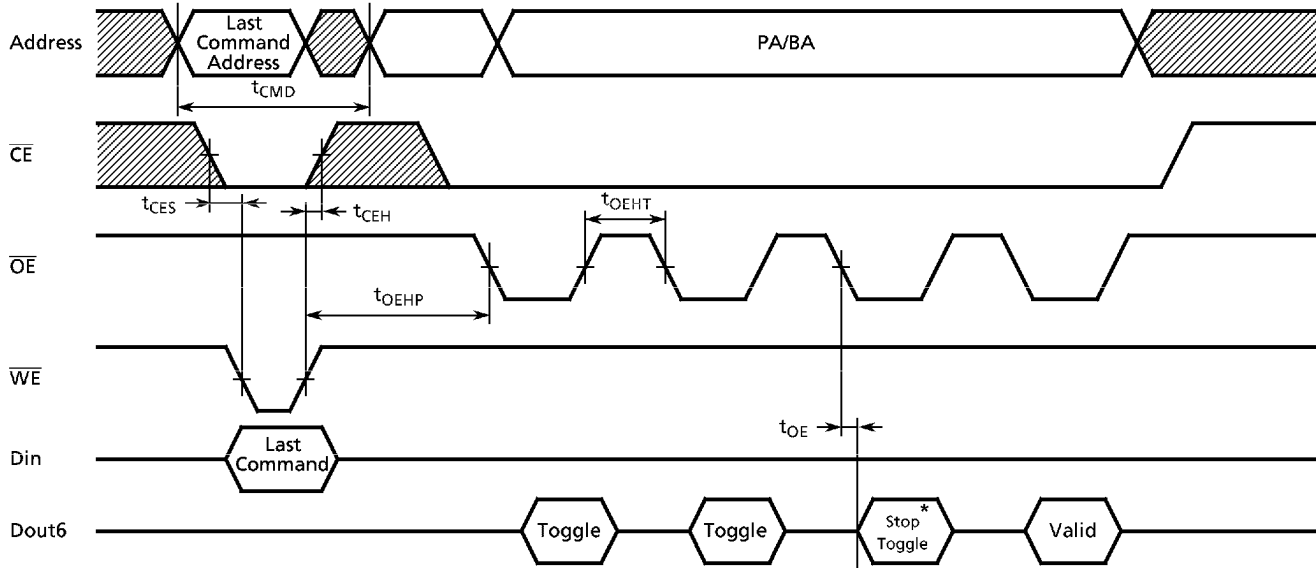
Address

Last Command Address

PA/BA

$t_{CMD}$

$\overline{CE}$

$t_{CES}$

$t_{CEH}$

$t_{OEHT}$

$\overline{OE}$

$t_{OEHP}$

$\overline{WE}$

$t_{OE}$

Din

Last Command

Dout6

Toggle

Toggle

Stop* Toggle

Valid